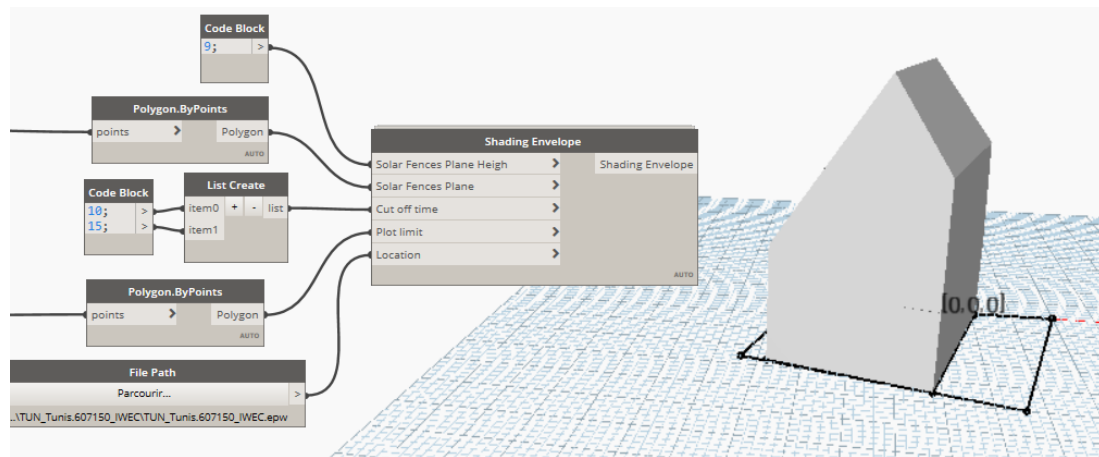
Code Block
9; >

Polygon.ByPoints
points > Polygon
AUTO

Code Block
10; >
15; >

List Create
item0 + - list
item1

Shading Envelope
Solar Fences Plane Heigh >
Solar Fences Plane >
Cut off time >
Plot limit >
Location >
Shading Envelope
AUTO

Polygon.ByPoints
points > Polygon
AUTO

File Path
Parcourir... >
..\TUN_Tunis.607150_IWEC\TUN_Tunis.607150_IWEC.epw

[0,0,0]